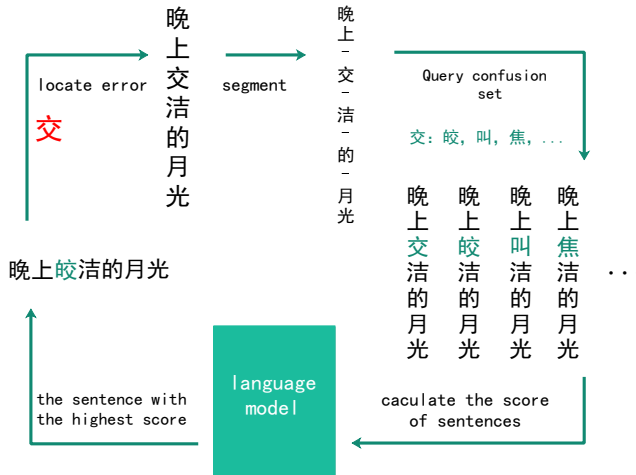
locate error

交

晚上交洁的月光

segment

晚-上-交-洁-的-月-光

Query confusion set

交：皎，叫，焦，...

晚上交洁的月光

晚上皎洁的月光

晚上叫洁的月光

晚上焦洁的月光

..

caculate the score of sentences

language model

the sentence with the highest score

晚上皎洁的月光